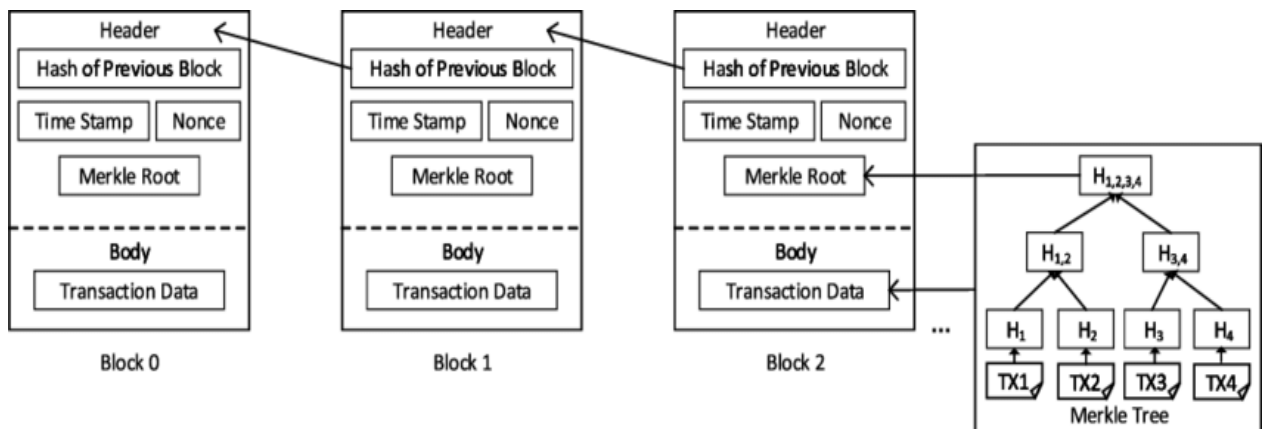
Header
Hash of Previous Block
Time Stamp
Nonce
Merkle Root
Body
Transaction Data
Block 0

Header
Hash of Previous Block
Time Stamp
Nonce
Merkle Root
Body
Transaction Data
Block 1

Header
Hash of Previous Block
Time Stamp
Nonce
Merkle Root
Body
Transaction Data
Block 2

...

$H_{1,2,3,4}$
$H_{1,2}$
$H_{3,4}$
$H_1$
$H_2$
$H_3$
$H_4$
TX1
TX2
TX3
TX4
Merkle Tree